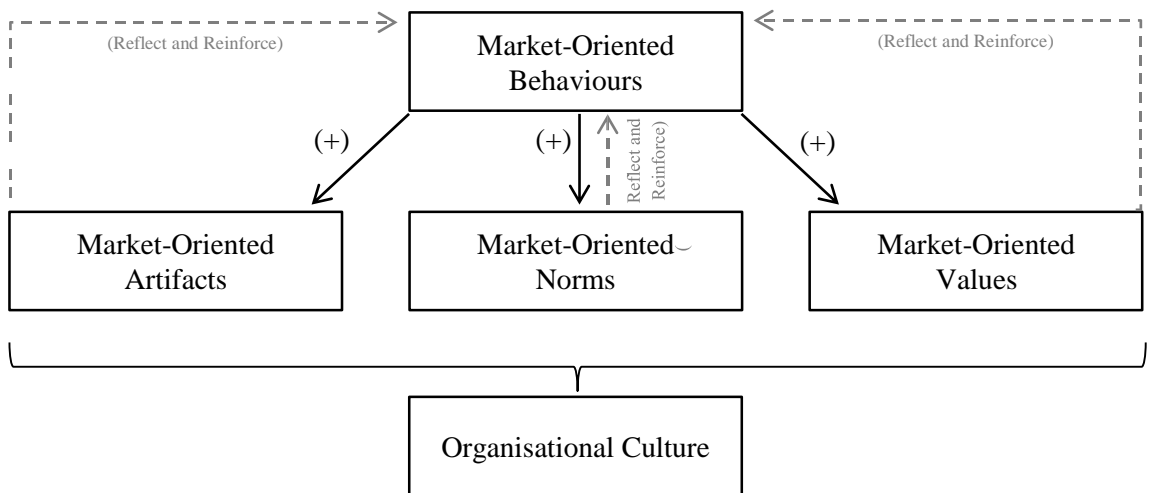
(Reflect and Reinforce)

Market-Oriented Behaviours

(Reflect and Reinforce)

(+)

(+)

Reflect and Reinforce)

(+)

Market-Oriented Artifacts

Market-Oriented Norms

Market-Oriented Values

Organisational Culture